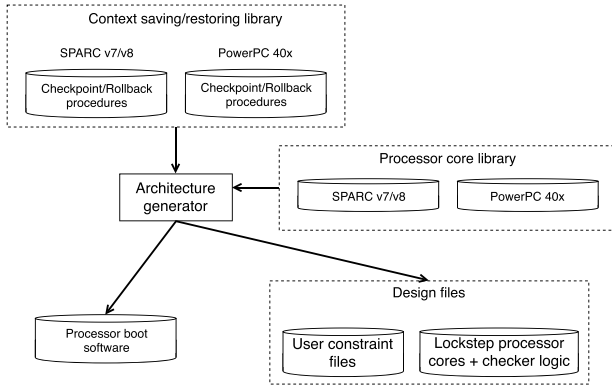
Context saving/restoring library

SPARC v7/v8

Checkpoint/Rollback procedures

PowerPC 40x

Checkpoint/Rollback procedures

Architecture generator

Processor core library

SPARC v7/v8

PowerPC 40x

Design files

Processor boot software

User constraint files

Lockstep processor cores + checker logic